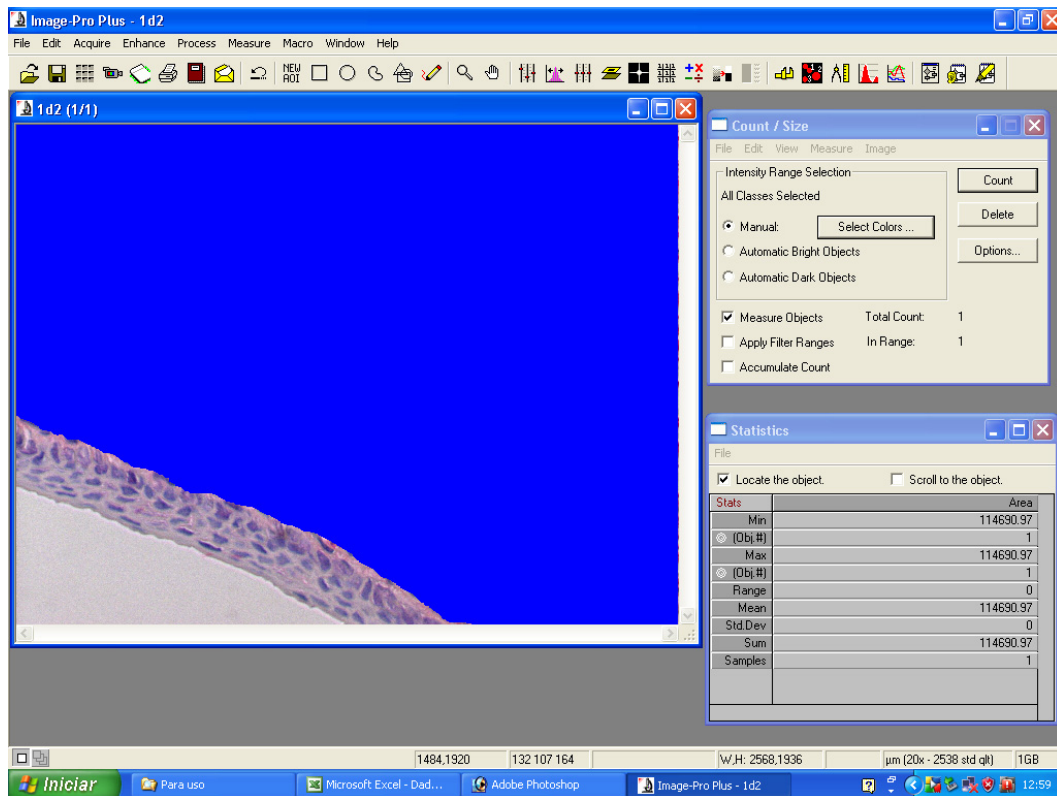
Image-Pro Plus - 1d2

File Edit Acquire Enhance Process Measure Macro Window Help

NEW AOI

1d2 (1/1)

Count / Size

File Edit View Measure Image

Intensity Range Selection

All Classes Selected

Manual: Select Colors ...

Automatic Bright Objects

Automatic Dark Objects

Count

Delete

Options...

Measure Objects Total Count: 1

Apply Filter Ranges In Range: 1

Accumulate Count

Statistics

File

Locate the object. Scroll to the object.

| Stats | Area |
|---|---|
| Min | 114690.97 |
| (Obj.#) | 1 |
| Max | 114690.97 |
| (Obj.#) | 1 |
| Range | 0 |
| Mean | 114690.97 |
| Std.Dev | 0 |
| Sum | 114690.97 |
| Samples | 1 |

1484,1920 132 107 164 W,H: 2568,1936 µm (20x - 2538 std qlt) 1GB

Iniciar Para uso Microsoft Excel - Dad... Adobe Photoshop Image-Pro Plus - 1d2 12:59